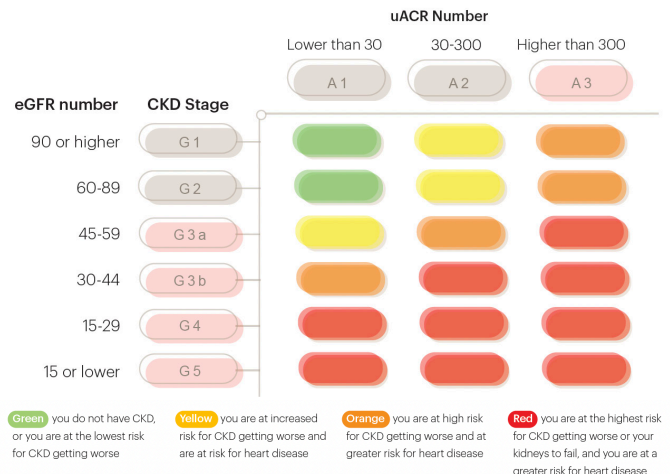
uACR Number

| eGFR number | CKD Stage | Lower than 30 A 1 | 30-300 A 2 | Higher than 300 A 3 |
|---|---|---|---|---|
| 90 or higher | G 1 | | | |
| 60-89 | G 2 | | | |
| 45-59 | G 3 a | | | |
| 30-44 | G 3 b | | | |
| 15-29 | G 4 | | | |
| 15 or lower | G 5 | | | |

Green you do not have CKD, or you are at the lowest risk for CKD getting worse

Yellow you are at increased risk for CKD getting worse and are at risk for heart disease

Orange you are at high risk for CKD getting worse and at greater risk for heart disease

Red you are at the highest risk for CKD getting worse or your kidneys to fail, and you are at a greater risk for heart disease